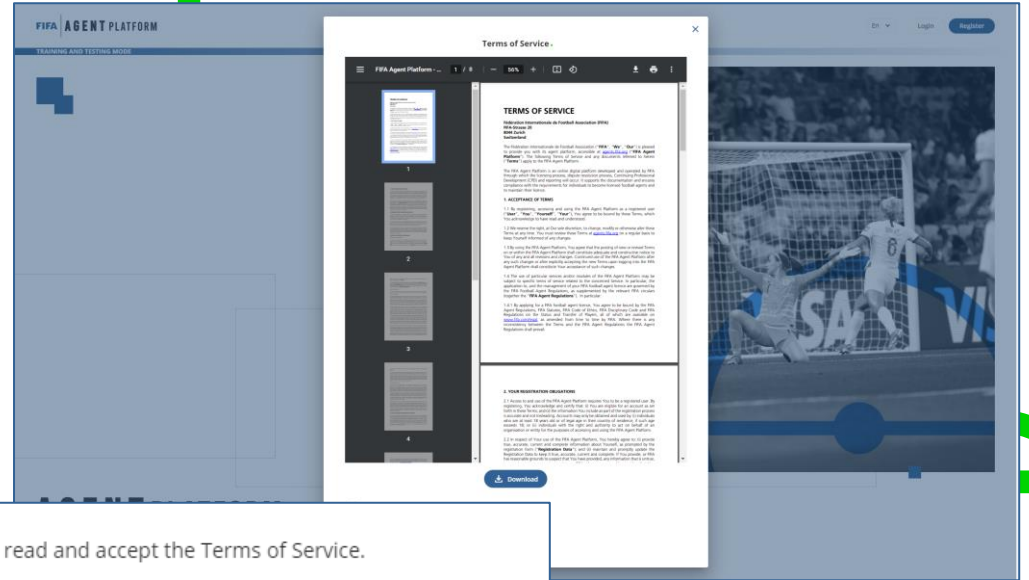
FIFA | AGENT PLATFORM

TRAINING AND TESTING MODE

En Login Register

Terms of Service

FIFA Agent Platform - ... 1 / 8 56%

TERMS OF SERVICE

Fédération Internationale de Football Association (FIFA)
FIFA-Strasse 20
8044 Zurich
Switzerland

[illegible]

1. ACCEPTANCE OF TERMS

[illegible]

2. YOUR REGISTRATION OBLIGATIONS

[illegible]

1

2

3

4

Download

read and accept the Terms of Service.